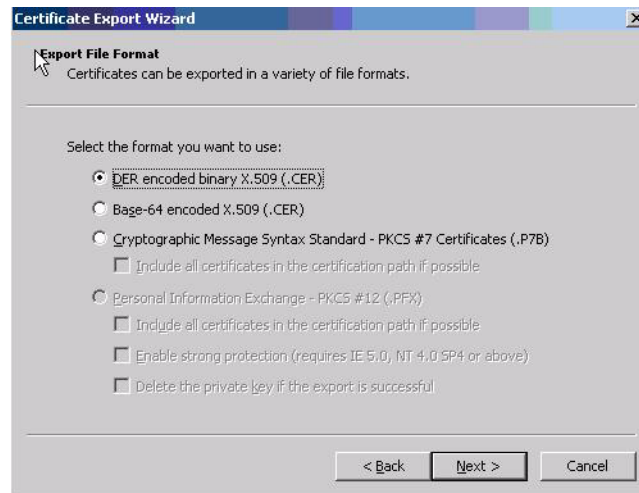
Certificate Export Wizard

Export File Format
Certificates can be exported in a variety of file formats.

Select the format you want to use:

DER encoded binary X.509 (.CER)

Base-64 encoded X.509 (.CER)

Cryptographic Message Syntax Standard - PKCS #7 Certificates (.P7B)

Include all certificates in the certification path if possible

Personal Information Exchange - PKCS #12 (.PFX)

Include all certificates in the certification path if possible

Enable strong protection (requires IE 5.0, NT 4.0 SP4 or above)

Delete the private key if the export is successful

< Back
Next >
Cancel